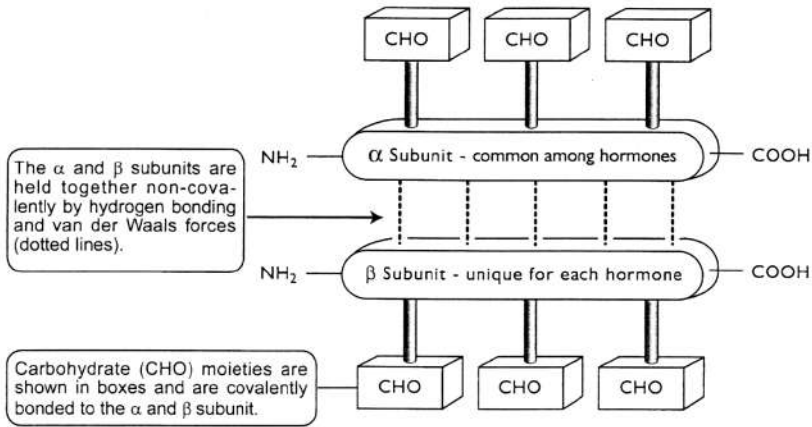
CHO CHO CHO

The $\alpha$ and $\beta$ subunits are held together non-covalently by hydrogen bonding and van der Waals forces (dotted lines).

$NH_2$ $\alpha$ Subunit - common among hormones COOH

$NH_2$ $\beta$ Subunit - unique for each hormone COOH

Carbohydrate (CHO) moieties are shown in boxes and are covalently bonded to the $\alpha$ and $\beta$ subunit.

CHO CHO CHO